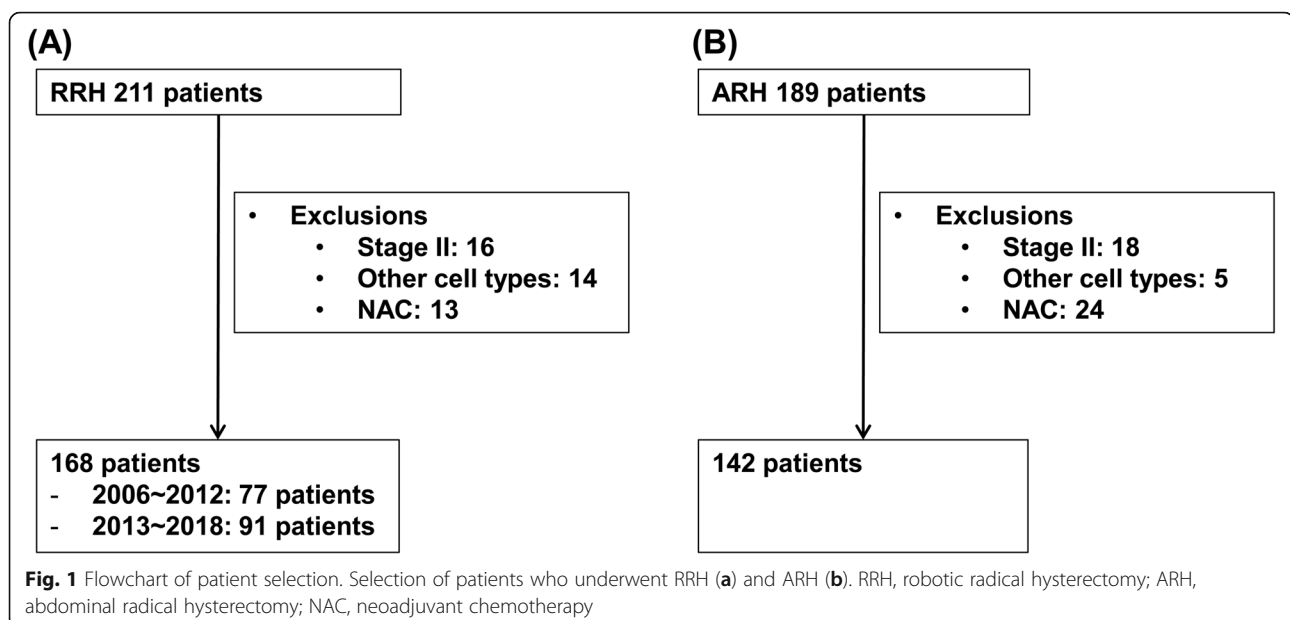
(A)

RRH 211 patients

• Exclusions
• Stage II: 16
• Other cell types: 14
• NAC: 13

168 patients
- 2006~2012: 77 patients
- 2013~2018: 91 patients

(B)

ARH 189 patients

• Exclusions
• Stage II: 18
• Other cell types: 5
• NAC: 24

142 patients

Fig. 1 Flowchart of patient selection. Selection of patients who underwent RRH (a) and ARH (b). RRH, robotic radical hysterectomy; ARH, abdominal radical hysterectomy; NAC, neoadjuvant chemotherapy